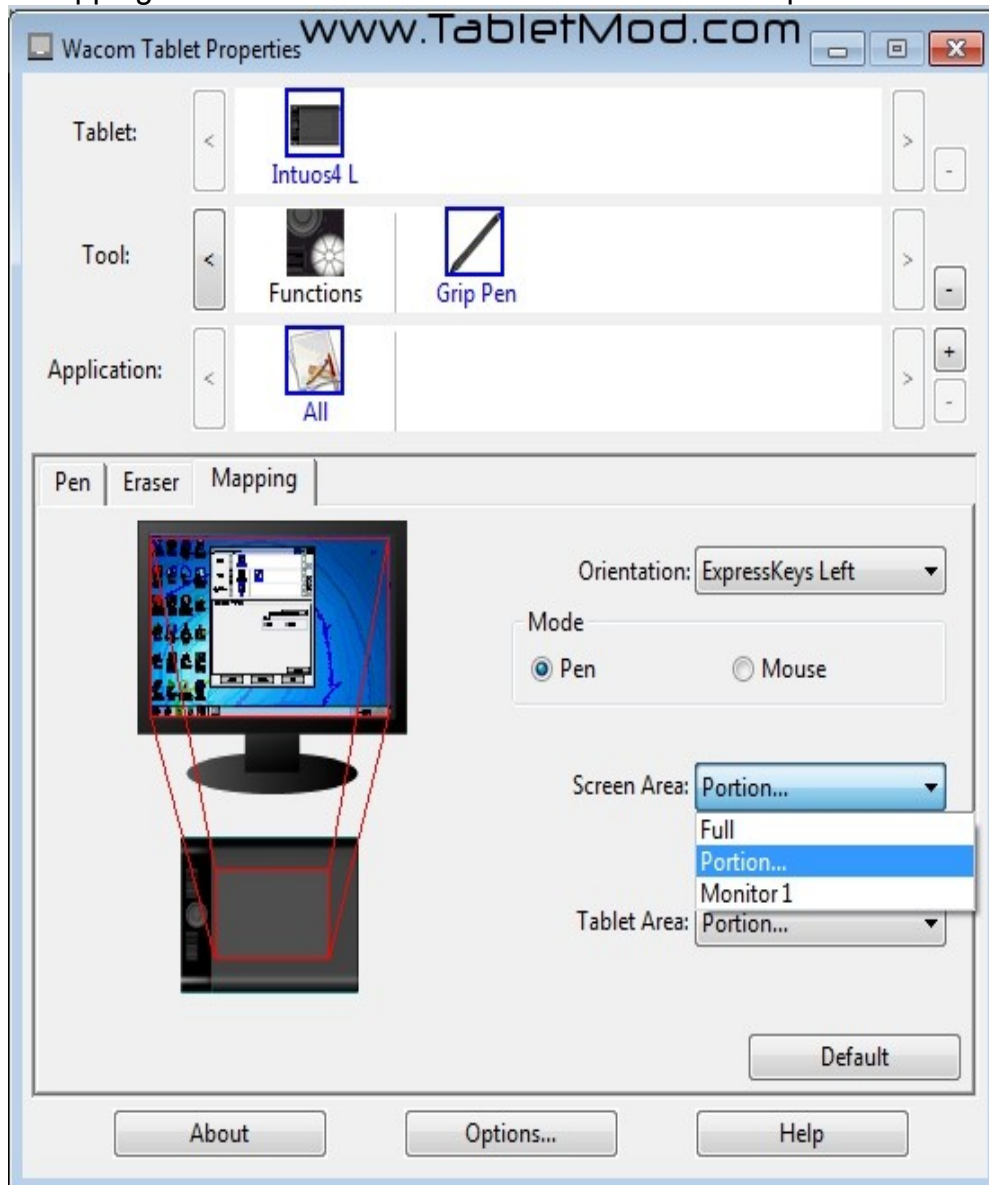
www.TabletMod.com

Wacom Tablet Properties

Tablet: < Intuos4 L > -

Tool: < Functions Grip Pen > -

Application: < All > + -

Pen Eraser Mapping

Orientation: ExpressKeys Left

Mode

Pen Mouse

Screen Area: Portion...

Full

Portion...

Monitor 1

Tablet Area: Portion...

Default

About Options... Help